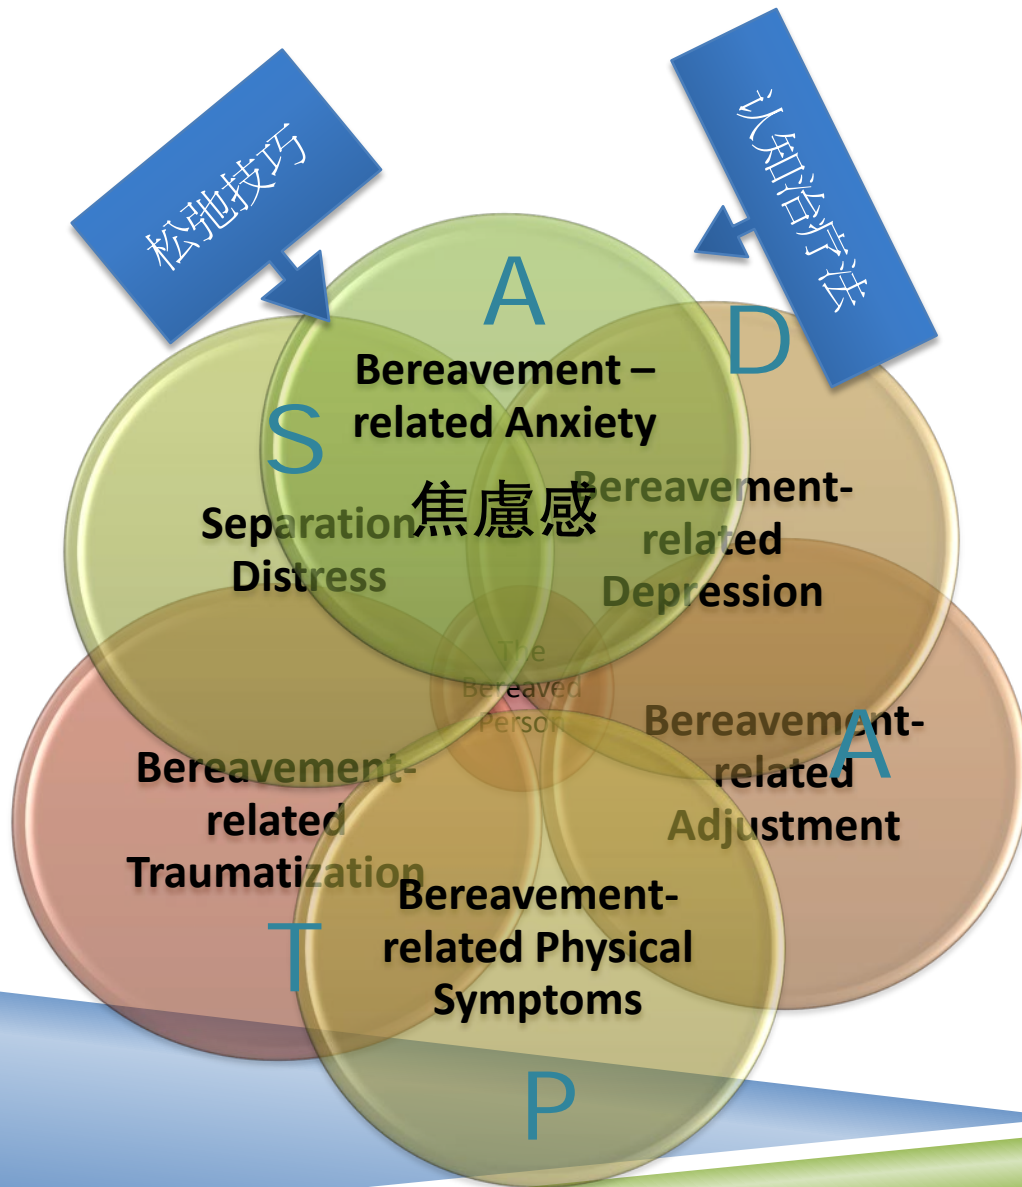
松弛技巧

认知治疗法

A

Bereavement – related Anxiety

焦慮感

D

Bereavement-related Depression

S

Separation Distress

The Bereaved Person

A

Bereavement-related Adjustment

Bereavement-related Traumatization

T

Bereavement-related Physical Symptoms

P